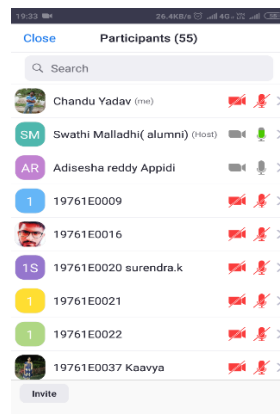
19:33

26.4KB/s 4G

Close

Participants (55)

Search

Chandu Yadav (me)

SM

Swathi Malladhi( alumni) (Host)

AR

Adisesha reddy Appidi

1

19761E0009

19761E0016

1S

19761E0020 surendra.k

1

19761E0021

1

19761E0022

19761E0037 Kaavya

Invite